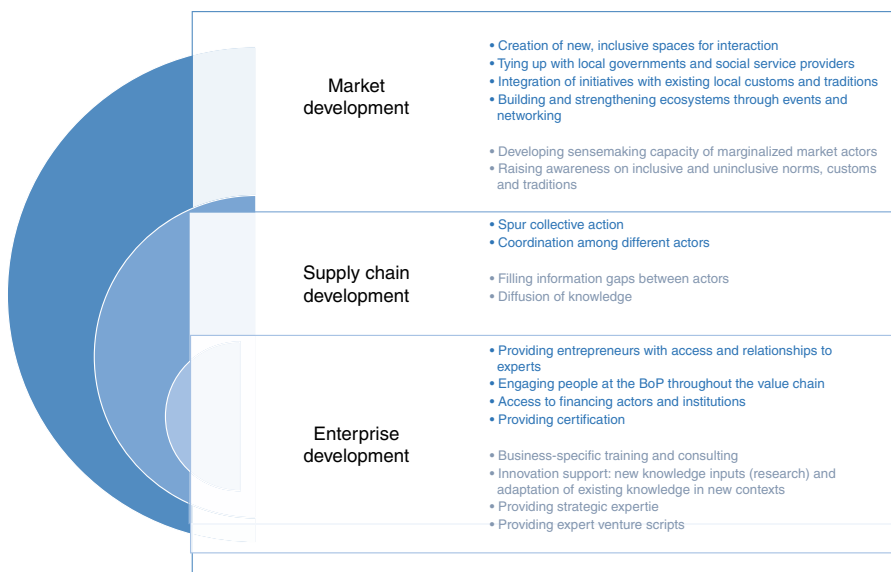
Market development

• Creation of new, inclusive spaces for interaction
• Tying up with local governments and social service providers
• Integration of initiatives with existing local customs and traditions
• Building and strengthening ecosystems through events and networking

• Developing sensemaking capacity of marginalized market actors
• Raising awareness on inclusive and uninclusive norms, customs and traditions

Supply chain development

• Spur collective action
• Coordination among different actors

• Filling information gaps between actors
• Diffusion of knowledge

Enterprise development

• Providing entrepreneurs with access and relationships to experts
• Engaging people at the BoP throughout the value chain
• Access to financing actors and institutions
• Providing certification

• Business-specific training and consulting
• Innovation support: new knowledge inputs (research) and adaptation of existing knowledge in new contexts
• Providing strategic expertie
• Providing expert venture scripts